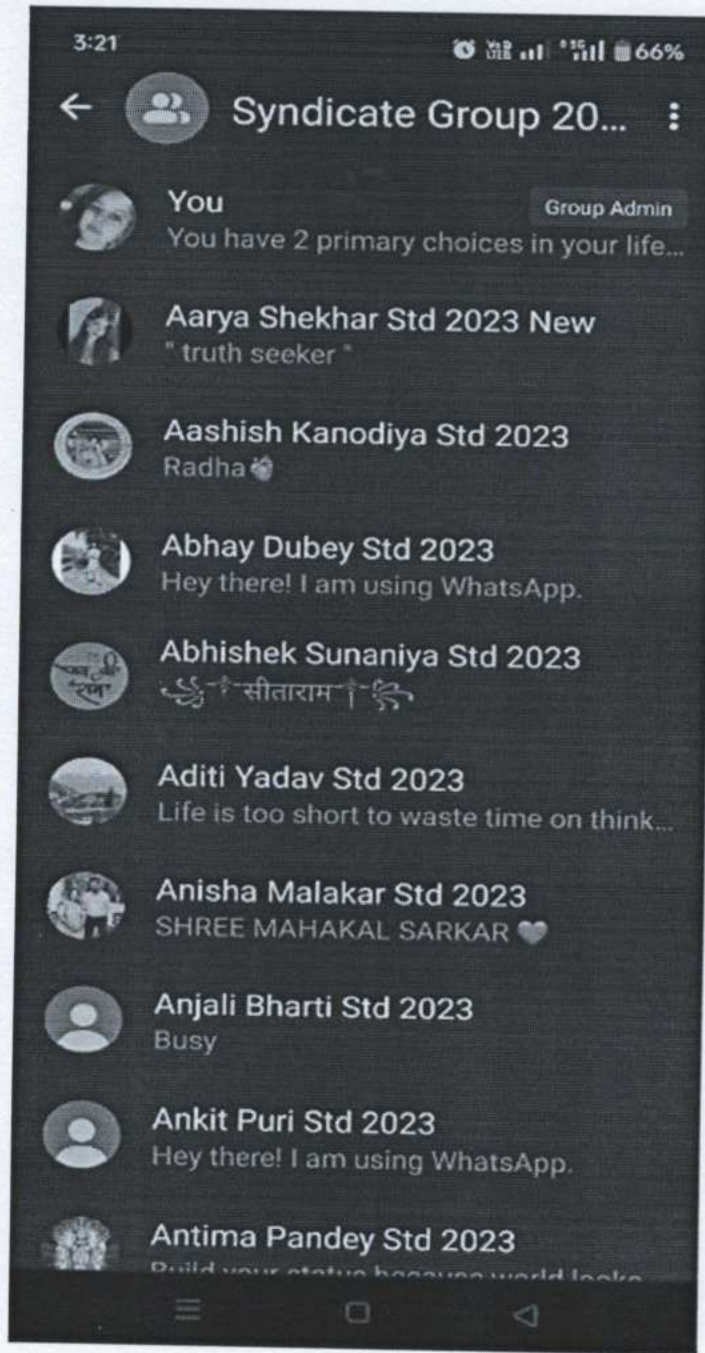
3:21 66%

Syndicate Group 20...

You
Group Admin
You have 2 primary choices in your life...

Aarya Shekhar Std 2023 New
" truth seeker "

Aashish Kanodiya Std 2023
Radha

Abhay Dubey Std 2023
Hey there! I am using WhatsApp.

Abhishek Sunaniya Std 2023
सीताराम

Aditi Yadav Std 2023
Life is too short to waste time on think...

Anisha Malakar Std 2023
SHREE MAHAKAL SARKAR

Anjali Bharti Std 2023
Busy

Ankit Puri Std 2023
Hey there! I am using WhatsApp.

Antima Pandey Std 2023
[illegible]